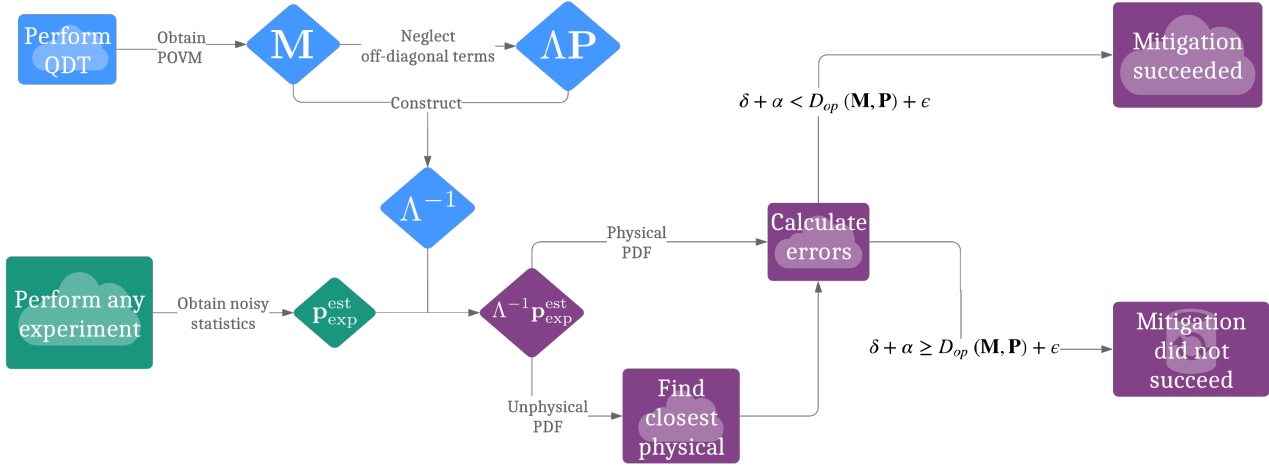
Perform QDT

Obtain POVM

$\mathbf{M}$

Neglect off-diagonal terms

$\Lambda\mathbf{P}$

Construct

$\Lambda^{-1}$

Mitigation succeeded

$\delta + \alpha < D_{op}(\mathbf{M}, \mathbf{P}) + \epsilon$

Perform any experiment

Obtain noisy statistics

$\mathbf{p}_{\text{exp}}^{\text{est}}$

$\Lambda^{-1}\mathbf{p}_{\text{exp}}^{\text{est}}$

Physical PDF

Calculate errors

$\delta + \alpha \geq D_{op}(\mathbf{M}, \mathbf{P}) + \epsilon$

Mitigation did not succeed

Unphysical PDF

Find closest physical